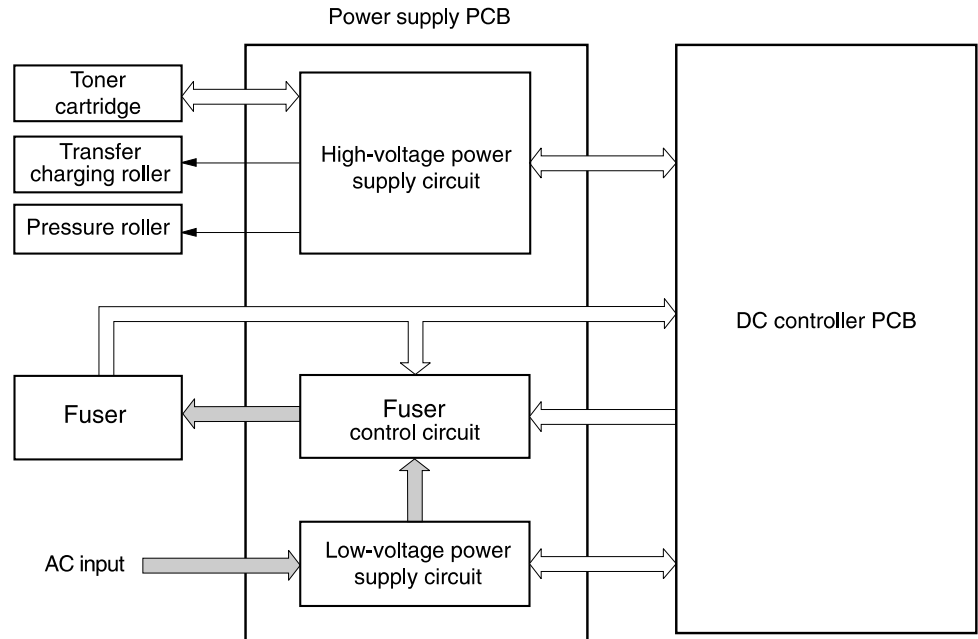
Power supply PCB

Toner cartridge

Transfer charging roller

Pressure roller

High-voltage power supply circuit

DC controller PCB

Fuser

Fuser control circuit

AC input

Low-voltage power supply circuit